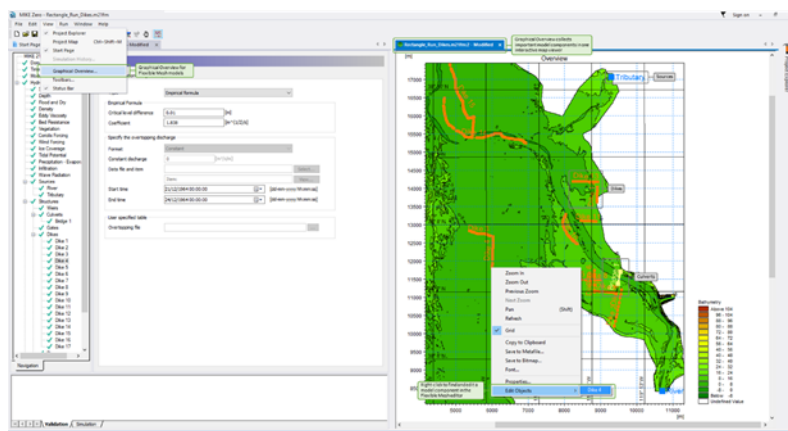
MIKE Zero - Rectangle_Run_Dikes.m21fm

File Edit View Run Window Help

Project Explorer
Project Map Ctrl+Shift+M
Start Page
Simulation History
Graphical Overview...
Toolbars...
Status Bar

Graphical Overview for Flexible Mesh models

Start Page

Modelbook

Empirical formula

Empirical Formula

Critical level difference 0.01 [m]

Coefficient 1.838 [m^(1/2)/s]

Specify the overtopping discharge

Format Constant

Constant discharge 0 [m^3/s]

Data file and item

Start time 21/12/1994 00:00:00 [dd-mm-yyyy hh:mm:ss]

End time 29/12/1994 00:00:00 [dd-mm-yyyy hh:mm:ss]

User specified table

Overtopping file

Depth
Flood and Dry
Density
Eddy Viscosity
Bed Resistance
Vegetation
Coriolis Forcing
Wind Forcing
Ice Coverage
Tidal Potential
Precipitation - Evapor
Infiltration
Wave Radiation
Sources
River
Tributary
Structures
Weirs
Culverts
Bridge 1
Gates
Dikes
Dike 1
Dike 2
Dike 3
Dike 4
Dike 5
Dike 6
Dike 7
Dike 8
Dike 9
Dike 10
Dike 11
Dike 12
Dike 13
Dike 14
Dike 15
Dike 16
Dike 17

Navigation

Validation Simulation

Rectangle_Run_Dikes.m21fm2 - Modelbook

Graphical Overview collects important model components in one interactive map viewer

Overview

[m]

Tributary

Sources

River

Culverts

Zoom In
Zoom Out
Previous Zoom
Next Zoom
Pan (Shift)
Refresh
Grid
Copy to Clipboard
Save to Metafile...
Save to Bitmap...
Font...
Properties...
Edit Objects

Dike 4

Right-click to find and edit a model component in the Flexible Mesh editor

Bathymetry
Above 104
96 - 104
88 - 96
80 - 88
72 - 80
64 - 72
56 - 64
48 - 56
40 - 48
32 - 40
24 - 32
16 - 24
8 - 16
0 - 8
Below 0
Undefined Value

17000
16500
16000
15500
15000
14500
14000
13500
13000
12500
12000
11500
11000
10500
10000

5000 6000 7000 8000 9000 10000 11000
[m]

Sign on